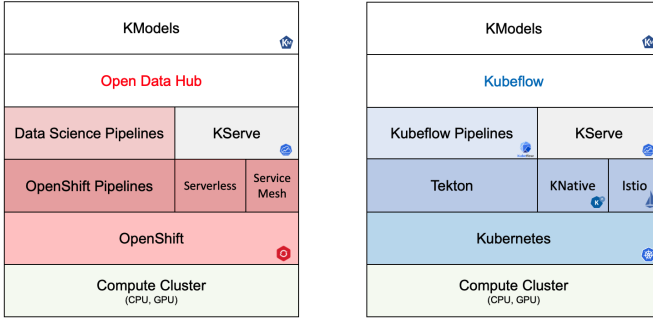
KModels

Open Data Hub

Data Science Pipelines

KServe

OpenShift Pipelines

Serverless

Service Mesh

OpenShift

Compute Cluster
(CPU, GPU)

KModels

Kubeflow

Kubeflow Pipelines

KServe

Tekton

KNative

Istio

Kubernetes

Compute Cluster
(CPU, GPU)